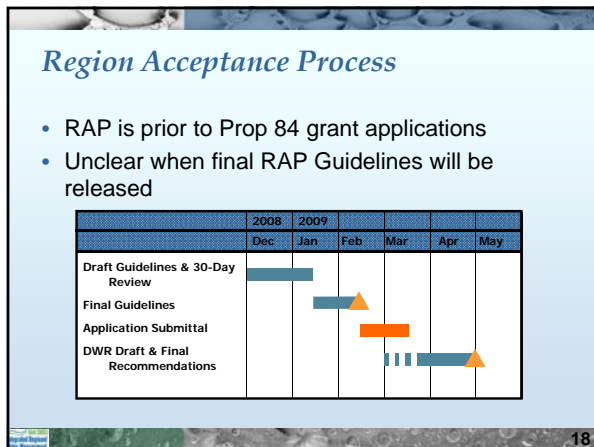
Region Acceptance Process

- RAP is prior to Prop 84 grant applications
- Unclear when final RAP Guidelines will be released

| | 2008 | 2009 | | | | |
|---|---|---|---|---|---|---|
| | Dec | Jan | Feb | Mar | Apr | May |
| Draft Guidelines & 30-Day Review | | | | | | |
| Final Guidelines | | | | | | |
| Application Submittal | | | | | | |
| DWR Draft & Final Recommendations | | | | | | |

18